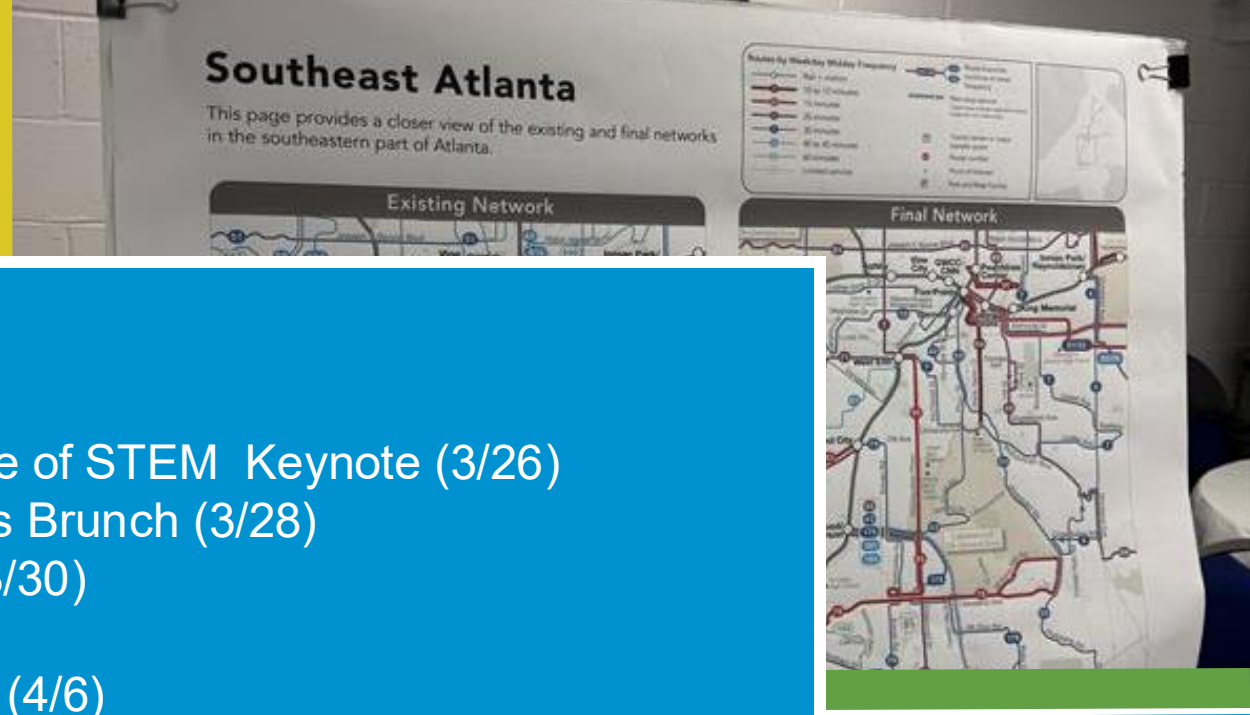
Southeast Atlanta

This page provides a closer view of the existing and final networks in the southeastern part of Atlanta.

Existing Network

Final Network

e of STEM Keynote (3/26)
s Brunch (3/28)
/30)

(4/6)